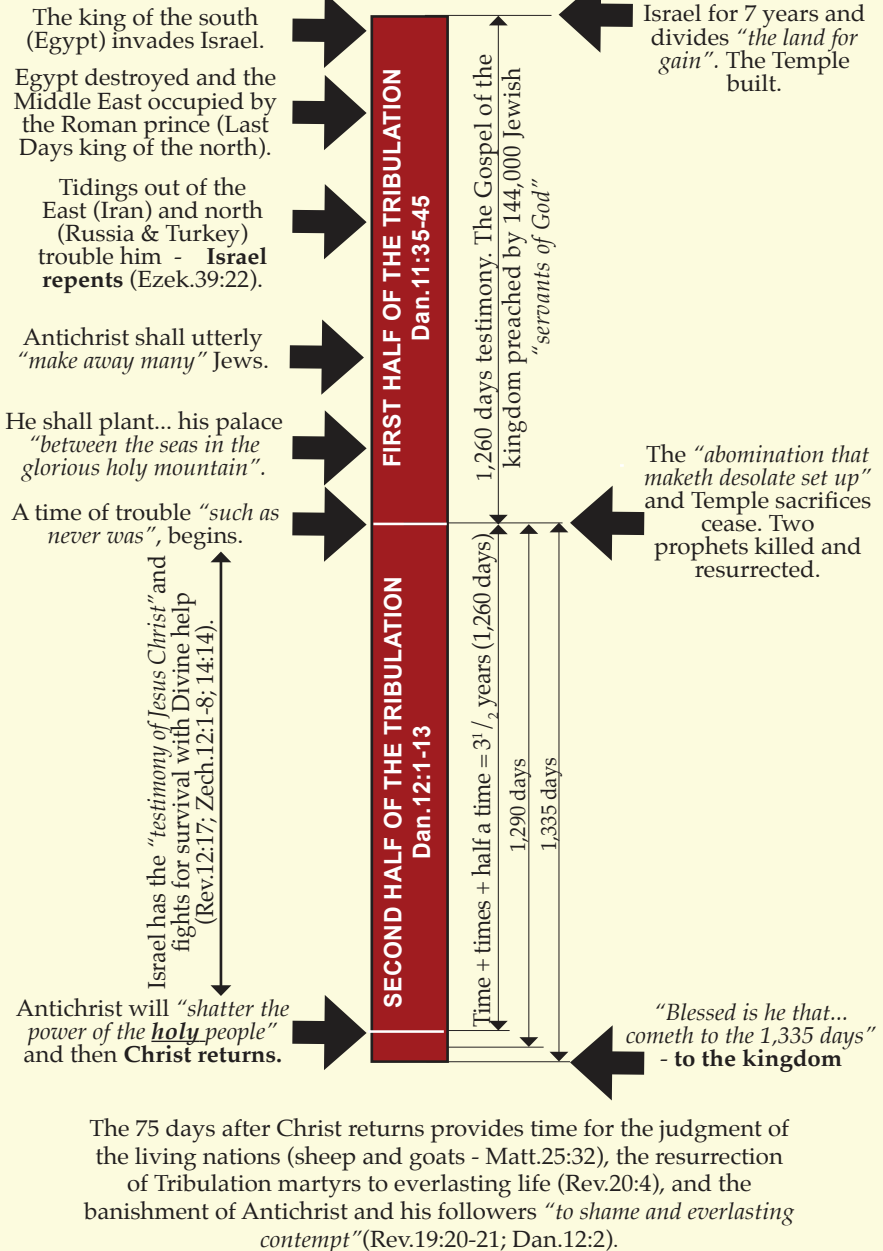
The king of the south (Egypt) invades Israel.

Egypt destroyed and the Middle East occupied by the Roman prince (Last Days king of the north).

Tidings out of the East (Iran) and north (Russia & Turkey) trouble him - **Israel repents** (Ezek.39:22).

Antichrist shall utterly *"make away many"* Jews.

He shall plant... his palace *"between the seas in the glorious holy mountain"*.

A time of trouble *"such as never was"*, begins.

Israel has the *"testimony of Jesus Christ"* and fights for survival with Divine help (Rev.12:17; Zech.12:1-8; 14:14).

Antichrist will *"shatter the power of the **holy** people"* and then **Christ returns.**

FIRST HALF OF THE TRIBULATION
Dan.11:35-45

SECOND HALF OF THE TRIBULATION
Dan.12:1-13

1,260 days testimony. The Gospel of the kingdom preached by 144,000 Jewish *"servants of God"*

Time + times + half a time = $3^1/_2$ years (1,260 days)

1,290 days

1,335 days

Israel for 7 years and divides *"the land for gain"*. The Temple built.

The *"abomination that maketh desolate set up"* and Temple sacrifices cease. Two prophets killed and resurrected.

*"Blessed is he that... cometh to the 1,335 days"* - **to the kingdom**

The 75 days after Christ returns provides time for the judgment of the living nations (sheep and goats - Matt.25:32), the resurrection of Tribulation martyrs to everlasting life (Rev.20:4), and the banishment of Antichrist and his followers *"to shame and everlasting contempt"*(Rev.19:20-21; Dan.12:2).